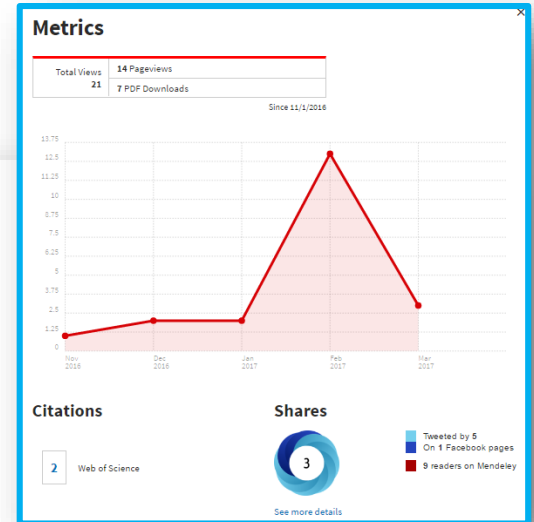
Metrics

| Total Views 21 | 14 Pageviews |
|---|---|
| | 7 PDF Downloads |

Since 11/1/2016

13.75
12.5
11.25
10
8.75
7.5
6.25
5
3.75
2.5
1.25
0

Nov 2016
Dec 2016
Jan 2017
Feb 2017
Mar 2017

Citations

2 Web of Science

Shares

3

Tweeted by 5
On 1 Facebook pages
9 readers on Mendeley

See more details